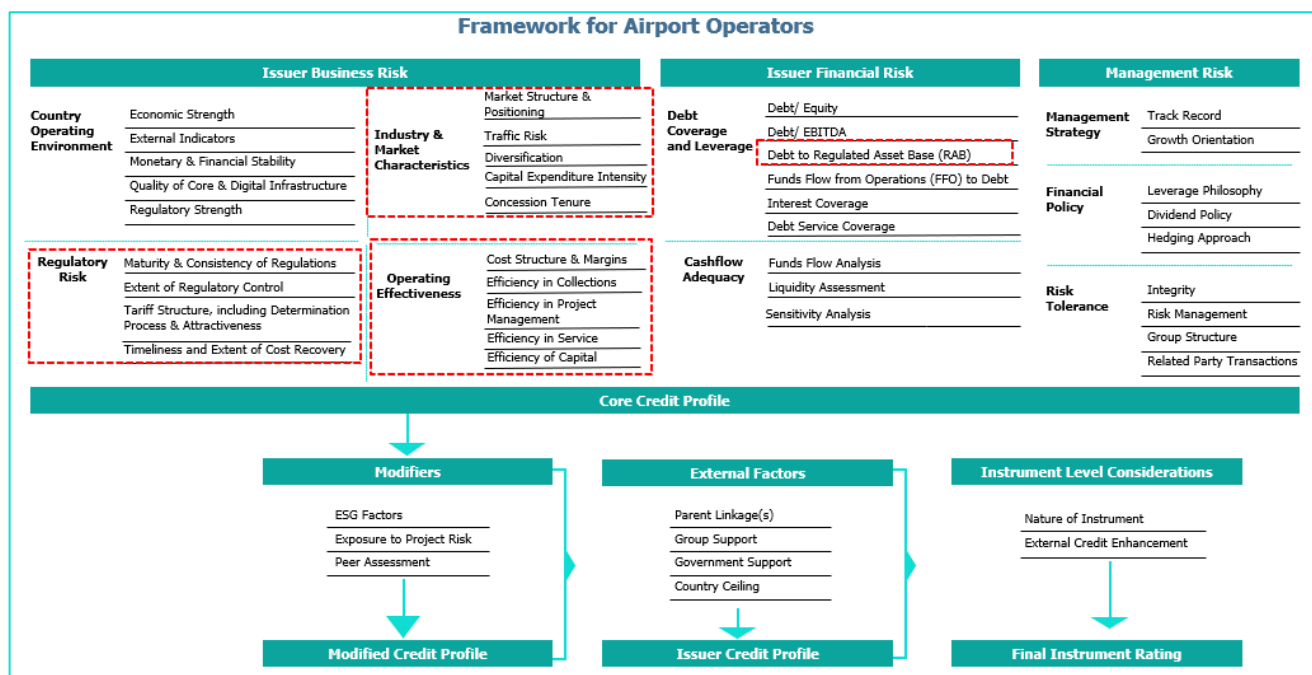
Framework for Airport Operators

Issuer Business Risk

Country Operating Environment
Economic Strength
External Indicators
Monetary & Financial Stability
Quality of Core & Digital Infrastructure
Regulatory Strength

Industry & Market Characteristics
Market Structure & Positioning
Traffic Risk
Diversification
Capital Expenditure Intensity
Concession Tenure

Regulatory Risk
Maturity & Consistency of Regulations
Extent of Regulatory Control
Tariff Structure, including Determination Process & Attractiveness
Timeliness and Extent of Cost Recovery

Operating Effectiveness
Cost Structure & Margins
Efficiency in Collections
Efficiency in Project Management
Efficiency in Service
Efficiency of Capital

Issuer Financial Risk

Debt Coverage and Leverage
Debt/ Equity
Debt/ EBITDA
Debt to Regulated Asset Base (RAB)
Funds Flow from Operations (FFO) to Debt
Interest Coverage
Debt Service Coverage

Cashflow Adequacy
Funds Flow Analysis
Liquidity Assessment
Sensitivity Analysis

Management Risk

Management Strategy
Track Record
Growth Orientation

Financial Policy
Leverage Philosophy
Dividend Policy
Hedging Approach

Risk Tolerance
Integrity
Risk Management
Group Structure
Related Party Transactions

Core Credit Profile

Modifiers
ESG Factors
Exposure to Project Risk
Peer Assessment
Modified Credit Profile

External Factors
Parent Linkage(s)
Group Support
Government Support
Country Ceiling
Issuer Credit Profile

Instrument Level Considerations
Nature of Instrument
External Credit Enhancement
Final Instrument Rating